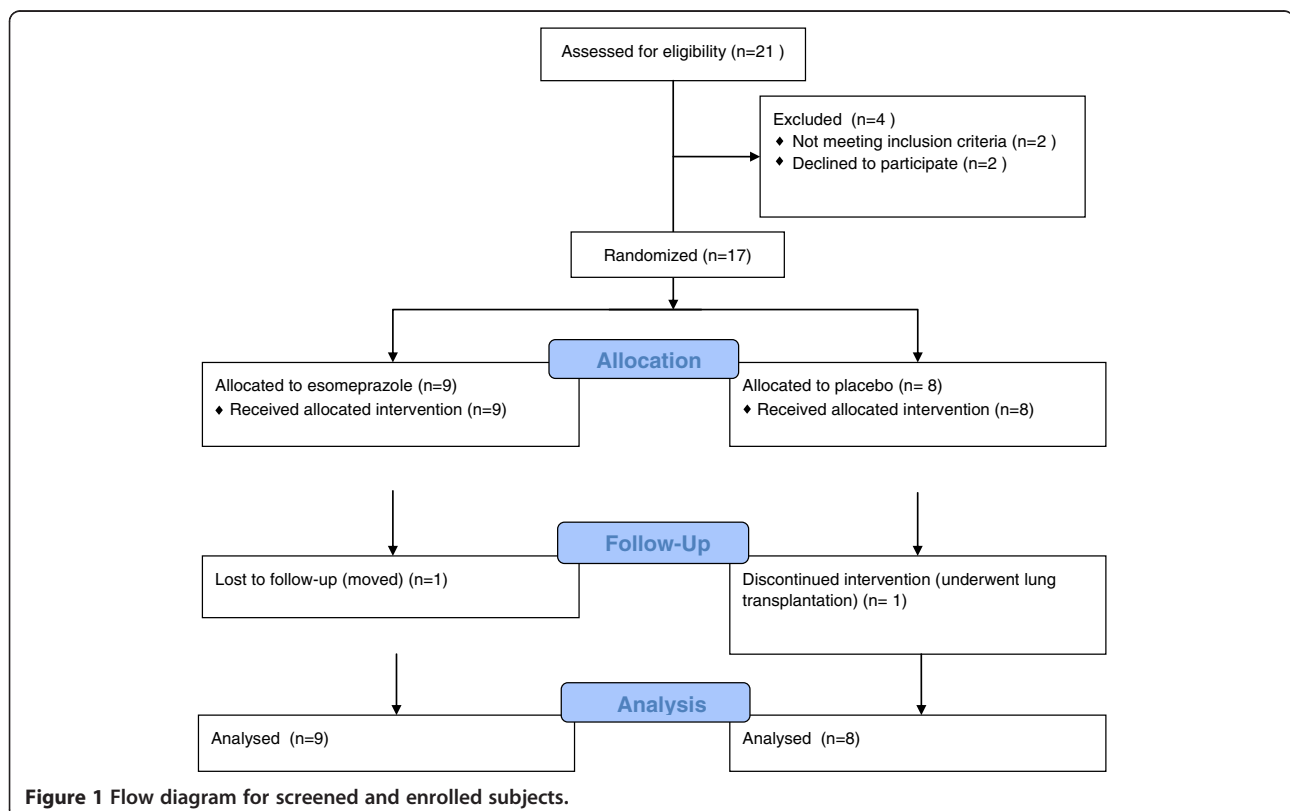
Assessed for eligibility (n=21 )

Excluded (n=4 )
♦ Not meeting inclusion criteria (n=2 )
♦ Declined to participate (n=2 )

Randomized (n=17)

Allocation

Allocated to esomeprazole (n=9)
♦ Received allocated intervention (n=9)

Allocated to placebo (n= 8)
♦ Received allocated intervention (n=8)

Follow-Up

Lost to follow-up (moved) (n=1)

Discontinued intervention (underwent lung transplantation) (n= 1)

Analysis

Analysed (n=9)

Analysed (n=8)

Figure 1 Flow diagram for screened and enrolled subjects.